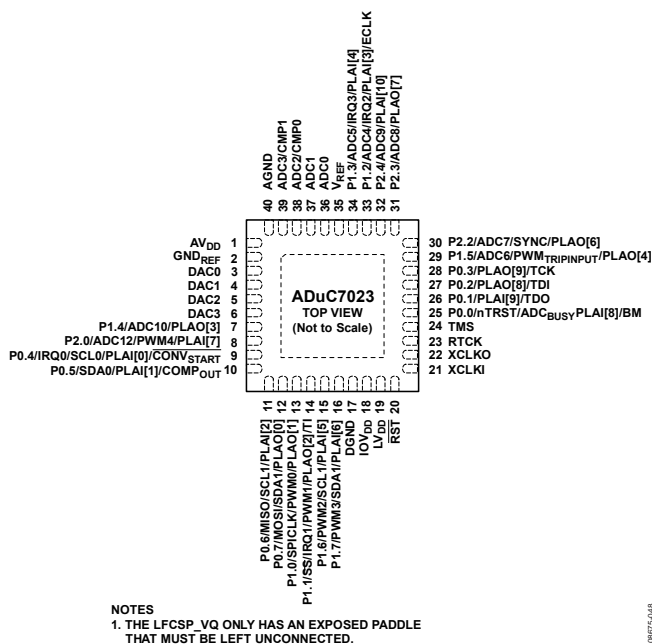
40 AGND
39 ADC3/CMP1
38 ADC2/CMP0
37 ADC1
36 ADC0
35 $V_{REF}$
34 P1.3/ADC5/IRQ3/PLAI[4]
33 P1.2/ADC4/IRQ2/PLAI[3]/ECLK
32 P2.4/ADC9/PLAI[10]
31 P2.3/ADC8/PLAO[7]

$AV_{DD}$ 1
$GND_{REF}$ 2
DAC0 3
DAC1 4
DAC2 5
DAC3 6
P1.4/ADC10/PLAO[3] 7
P2.0/ADC12/PWM4/PLAI[7] 8
P0.4/IRQ0/SCL0/PLAI[0]/$\overline{CONV_{START}}$ 9
P0.5/SDA0/PLAI[1]/$COMP_{OUT}$ 10

ADuC7023
TOP VIEW
(Not to Scale)

30 P2.2/ADC7/SYNC/PLAO[6]
29 P1.5/ADC6/$PWM_{TRIPINPUT}$/PLAO[4]
28 P0.3/PLAO[9]/TCK
27 P0.2/PLAO[8]/TDI
26 P0.1/PLAI[9]/TDO
25 P0.0/nTRST/$ADC_{BUSY}$PLAI[8]/BM
24 TMS
23 RTCK
22 XCLKO
21 XCLKI

11 P0.6/MISO/SCL1/PLAI[2]
12 P0.7/MOSI/SDA1/PLAO[0]
13 P1.0/SPICLK/PWM0/PLAO[1]
14 P1.1/$\overline{SS}$/IRQ1/PWM1/PLAO[2]/T1
15 P1.6/PWM2/SCL1/PLAI[5]
16 P1.7/PWM3/SDA1/PLAI[6]
17 DGND
18 $IOV_{DD}$
19 $LV_{DD}$
20 $\overline{RST}$

NOTES
1. THE LFCSP_VQ ONLY HAS AN EXPOSED PADDLE THAT MUST BE LEFT UNCONNECTED.

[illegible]